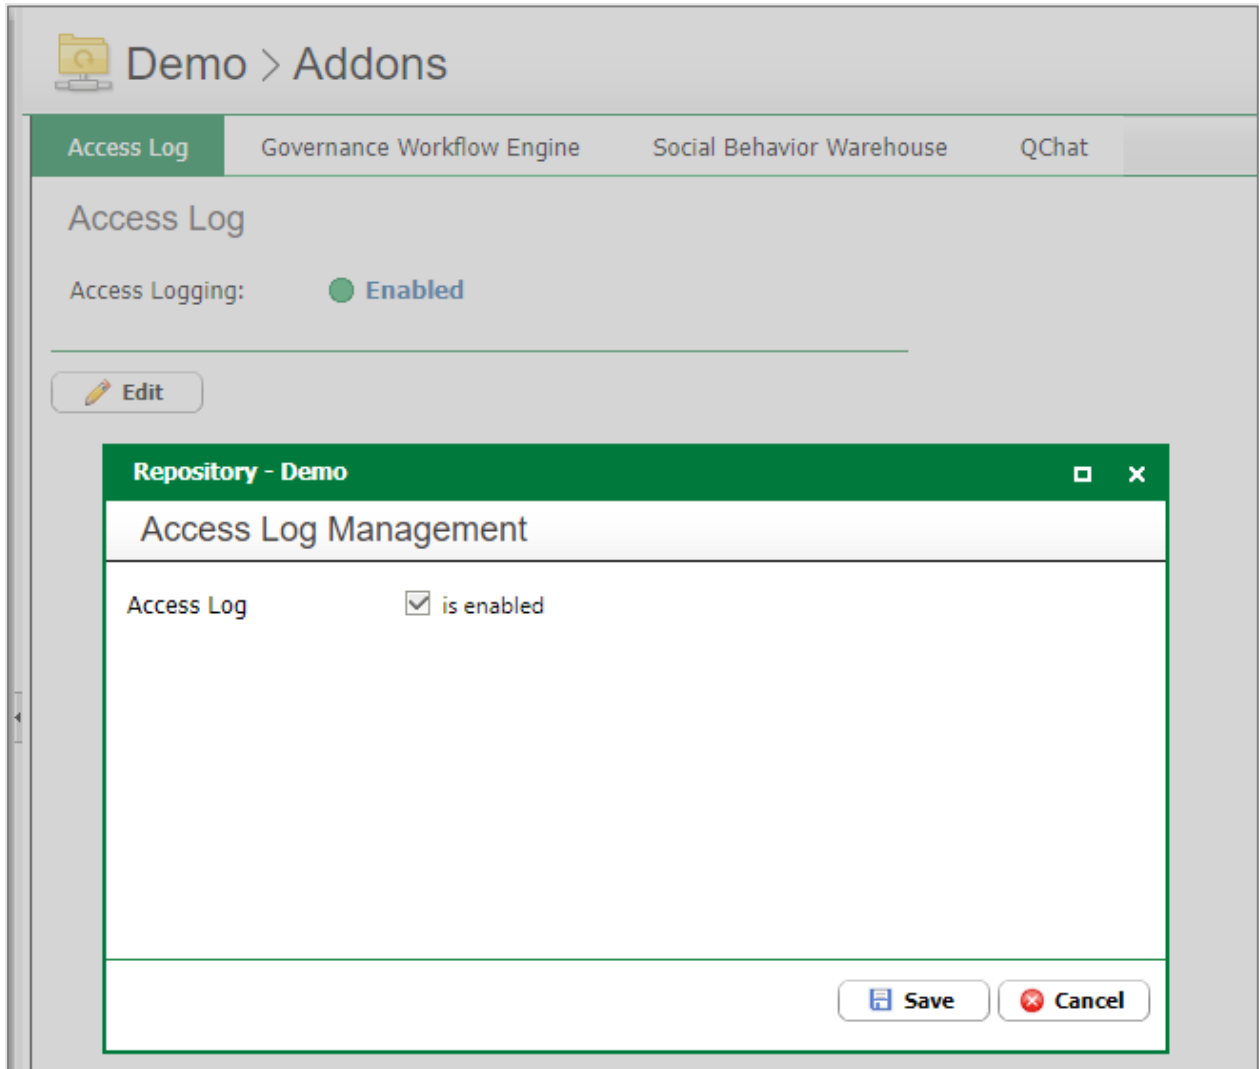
Demo > Addons

Access Log | Governance Workflow Engine | Social Behavior Warehouse | QChat

Access Log

Access Logging: Enabled

Edit

Repository - Demo

Access Log Management

Access Log is enabled

Save Cancel